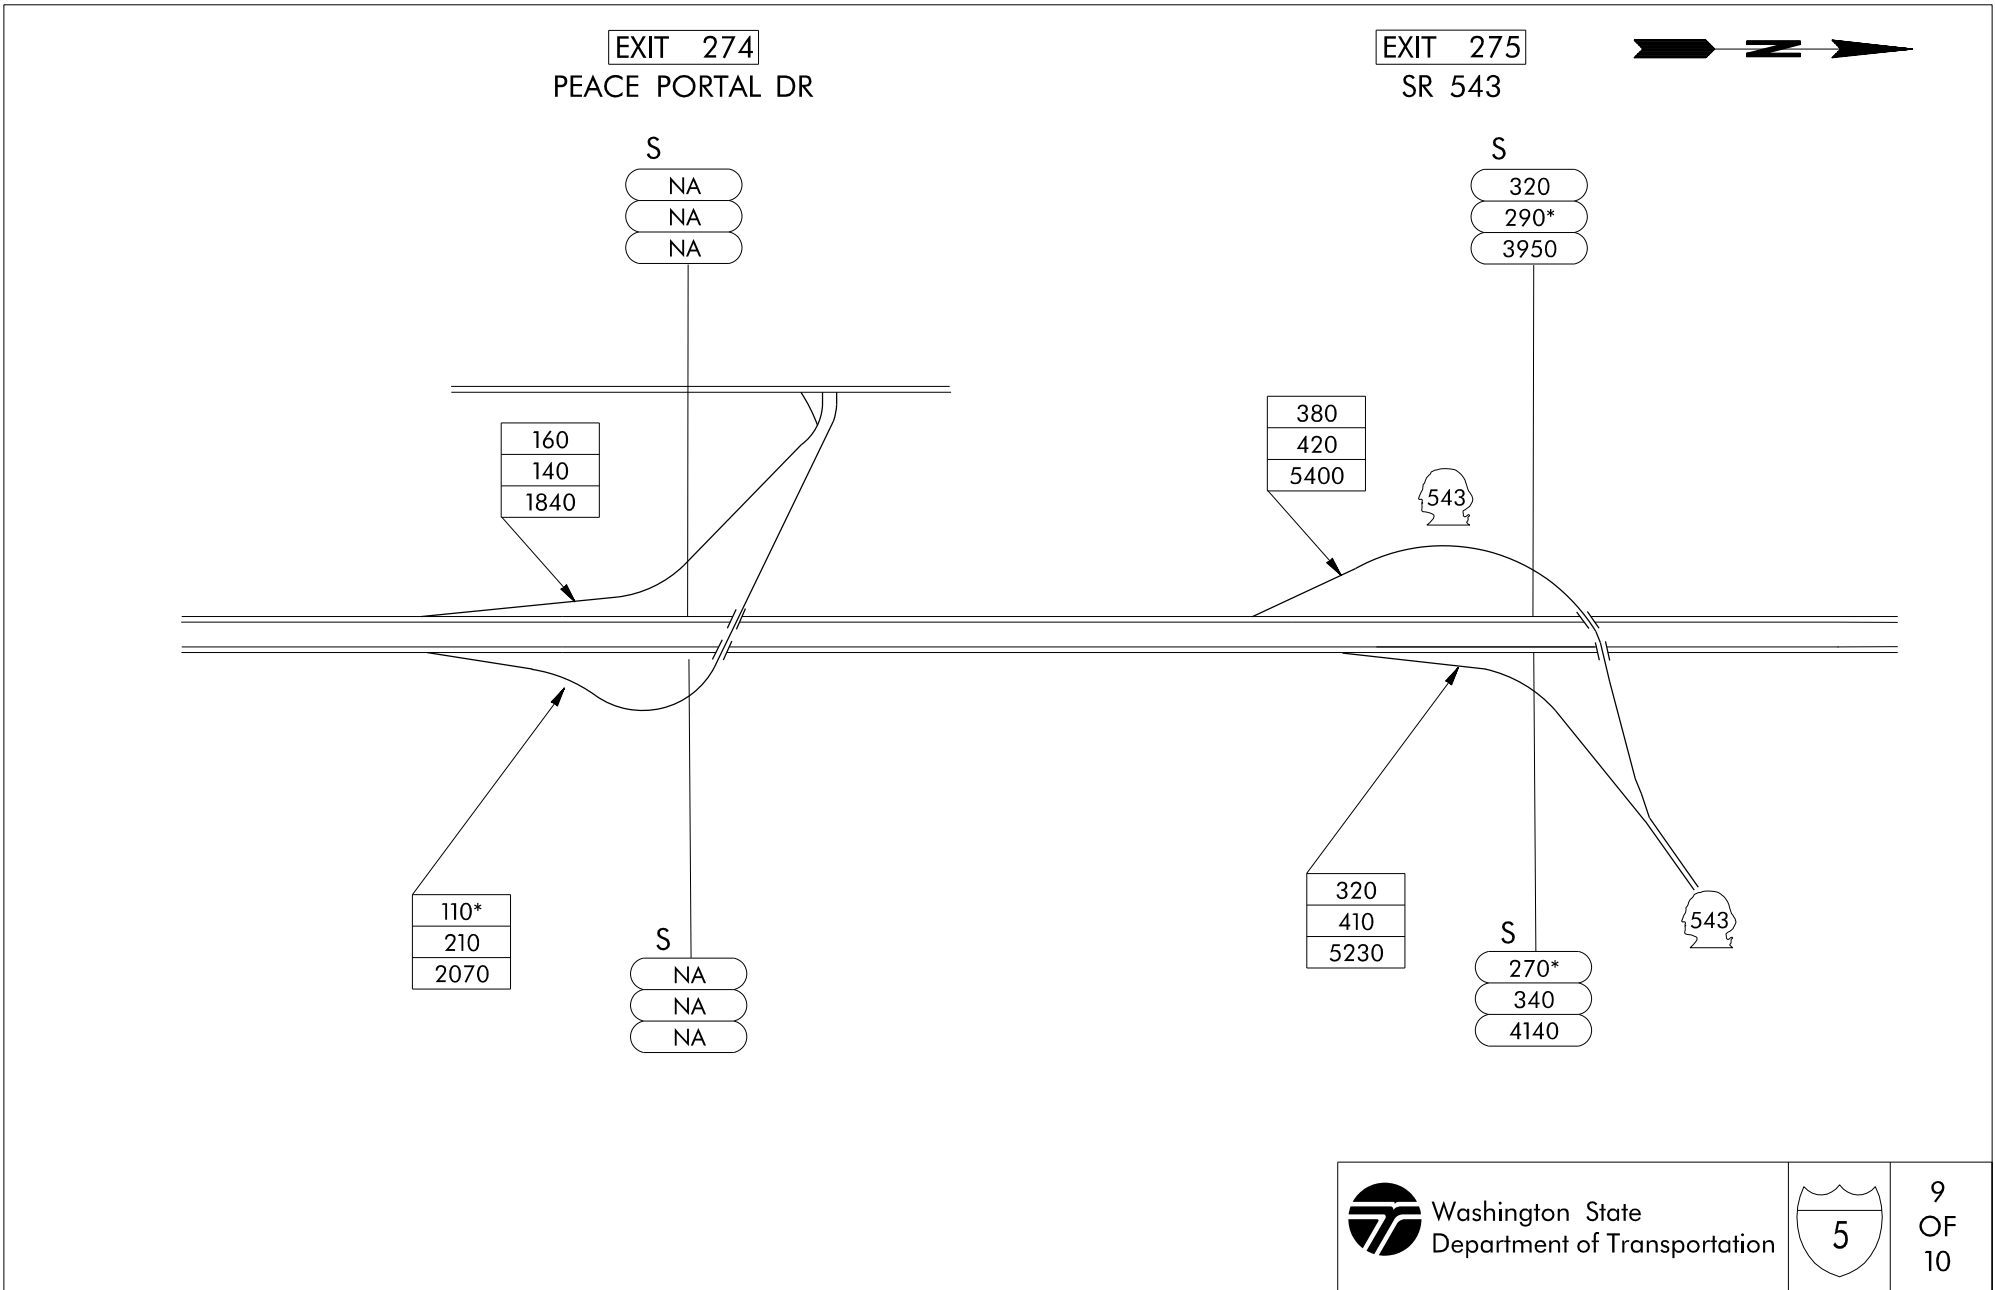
EXIT 274
PEACE PORTAL DR

EXIT 275
SR 543

N

S
NA
NA
NA

S
320
290*
3950

160
140
1840

380
420
5400

543

110*
210
2070

S
NA
NA
NA

320
410
5230

S
270*
340
4140

543

Washington State
Department of Transportation

5

9
OF
10